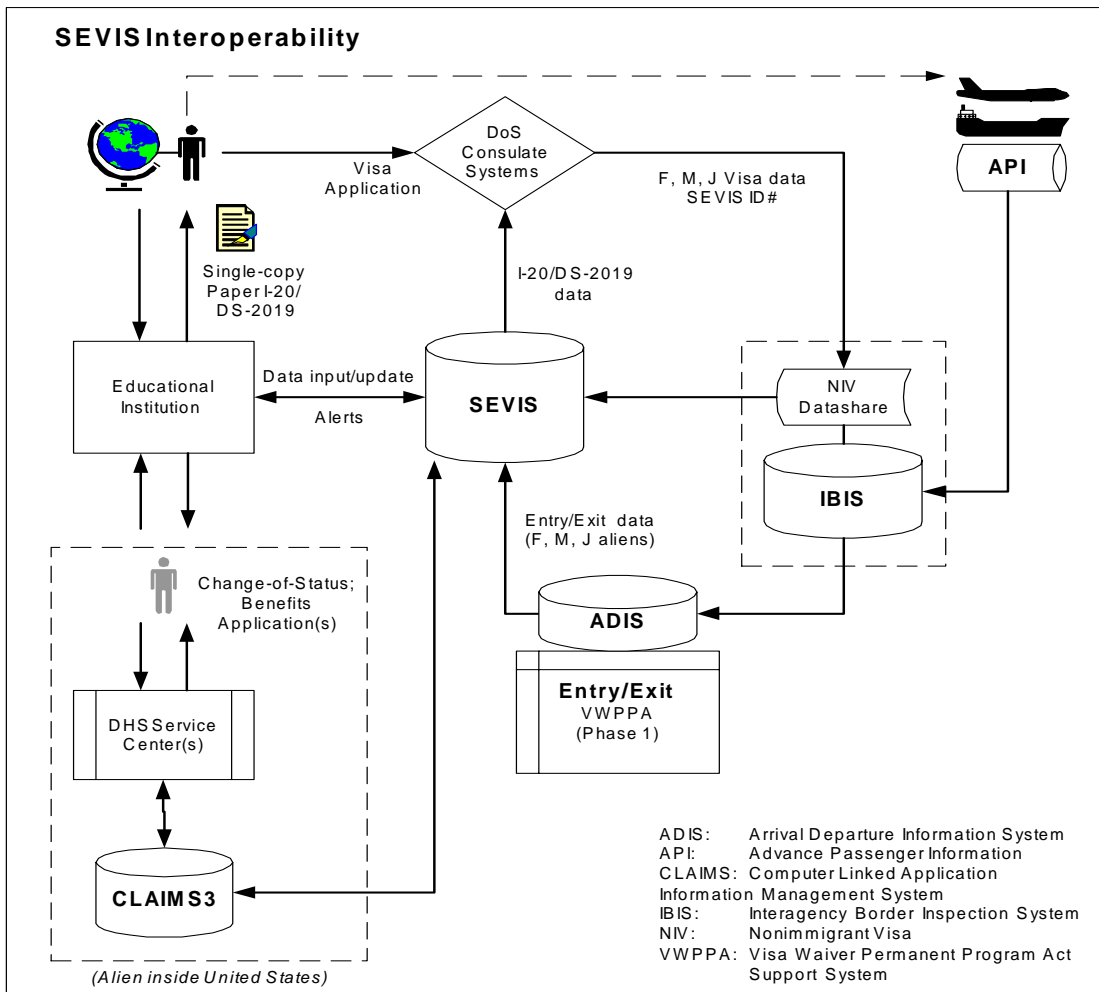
SEVIS Interoperability

DoS Consulate Systems

Visa Application

F, M, J Visa data SEVIS ID#

API

Single-copy Paper I-20/ DS-2019

I-20/DS-2019 data

Educational Institution

Data input/update

Alerts

SEVIS

NIV Datashare

IBIS

Entry/Exit data (F, M, J aliens)

Change-of-Status; Benefits Application(s)

ADIS

Entry/Exit VWPPA (Phase 1)

DHS Service Center(s)

CLAIMS3

(Alien inside United States)

ADIS: Arrival Departure Information System
API: Advance Passenger Information
CLAIMS: Computer Linked Application Information Management System
IBIS: Interagency Border Inspection System
NIV: Nonimmigrant Visa
VWPPA: Visa Waiver Permanent Program Act Support System